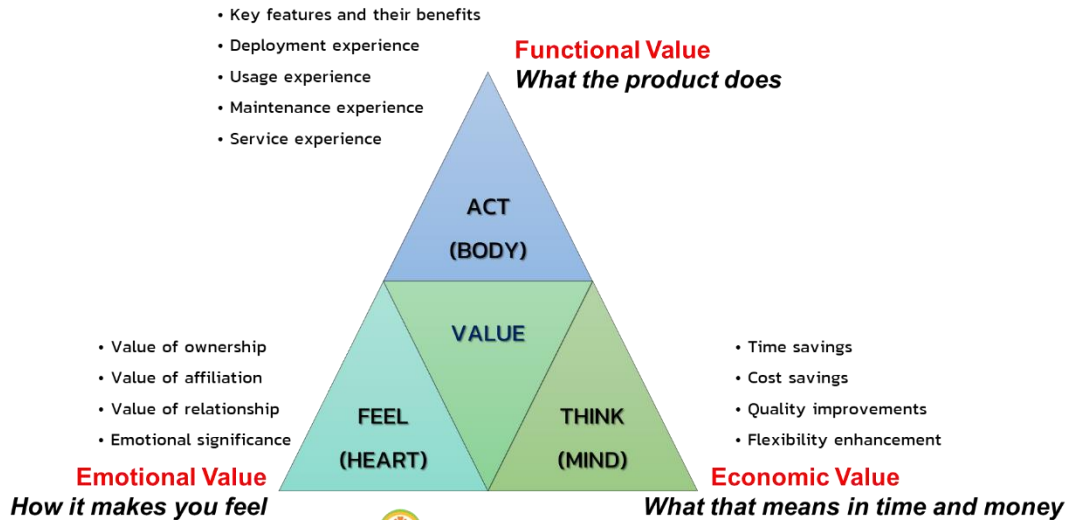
• Key features and their benefits
• Deployment experience
• Usage experience
• Maintenance experience
• Service experience

Functional Value
What the product does

ACT
(BODY)

VALUE

• Value of ownership
• Value of affiliation
• Value of relationship
• Emotional significance

FEEL
(HEART)

THINK
(MIND)

• Time savings
• Cost savings
• Quality improvements
• Flexibility enhancement

Emotional Value
How it makes you feel

Economic Value
What that means in time and money